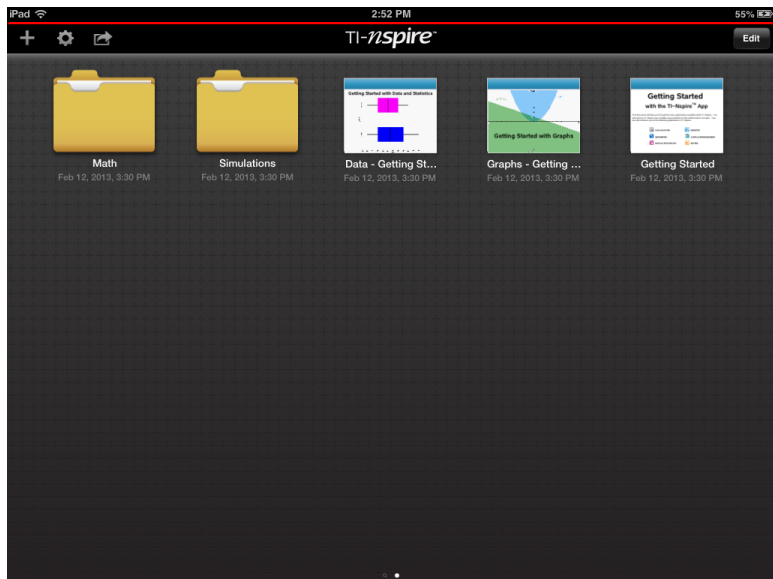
iPad 2:52 PM 55%

TI-nspire™ Edit

Math
Feb 12, 2013, 3:30 PM

Simulations
Feb 12, 2013, 3:30 PM

Getting Started with Data and Statistics

Data - Getting St...
Feb 12, 2013, 3:30 PM

Getting Started with Graphs

Graphs - Getting ...
Feb 12, 2013, 3:30 PM

Getting Started
with the TI-Nspire™ App

Getting Started
Feb 12, 2013, 3:30 PM